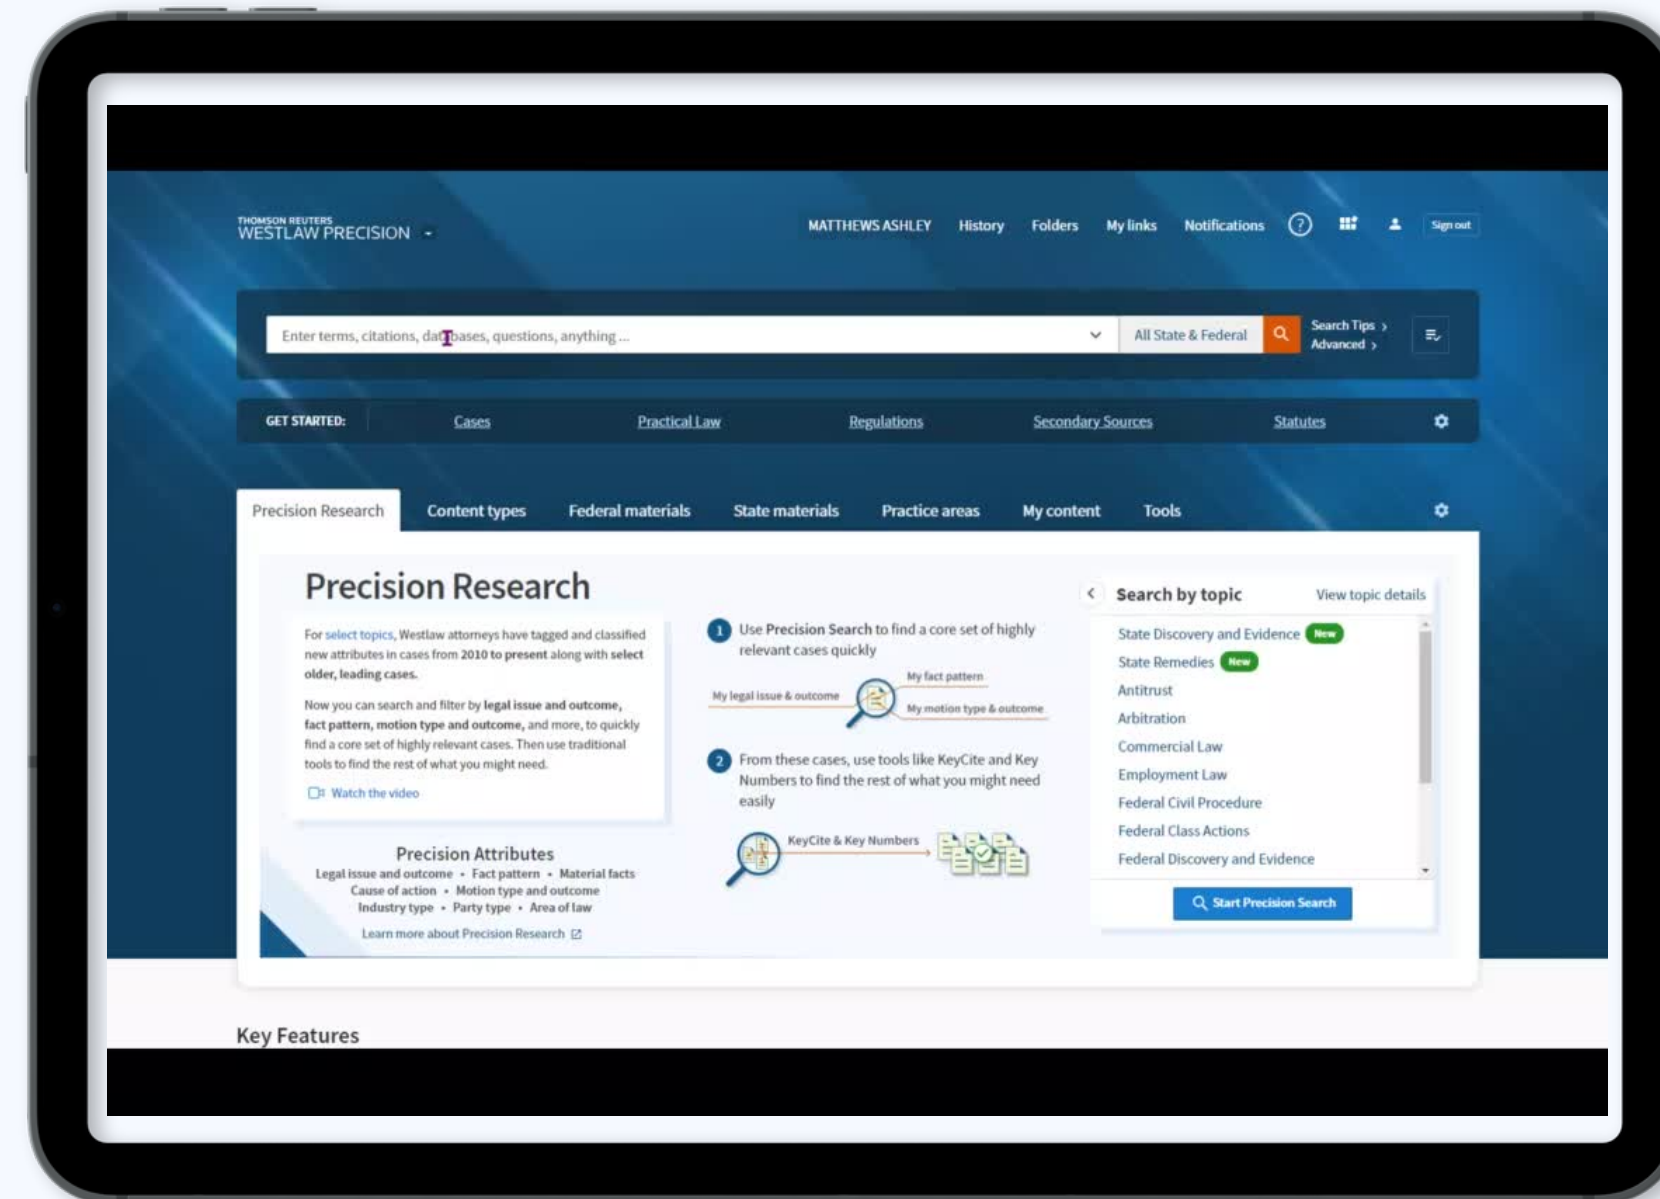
THOMSON REUTERS
WESTLAW PRECISION

MATTHEWS ASHLEY History Folders My links Notifications Sign out

Enter terms, citations, databases, questions, anything ...

All State & Federal

Search Tips
Advanced

GET STARTED: Cases Practical Law Regulations Secondary Sources Statutes

Precision Research Content types Federal materials State materials Practice areas My content Tools

Precision Research

For select topics, Westlaw attorneys have tagged and classified new attributes in cases from 2010 to present along with select older, leading cases.

Now you can search and filter by legal issue and outcome, fact pattern, motion type and outcome, and more, to quickly find a core set of highly relevant cases. Then use traditional tools to find the rest of what you might need.

Watch the video

1 Use Precision Search to find a core set of highly relevant cases quickly

My legal issue & outcome
My fact pattern
My motion type & outcome

2 From these cases, use tools like KeyCite and Key Numbers to find the rest of what you might need easily

KeyCite & Key Numbers

Precision Attributes
Legal issue and outcome • Fact pattern • Material facts
Cause of action • Motion type and outcome
Industry type • Party type • Area of law

Learn more about Precision Research

Search by topic
View topic details

State Discovery and Evidence New
State Remedies New
Antitrust
Arbitration
Commercial Law
Employment Law
Federal Civil Procedure
Federal Class Actions
Federal Discovery and Evidence

Start Precision Search

Key Features